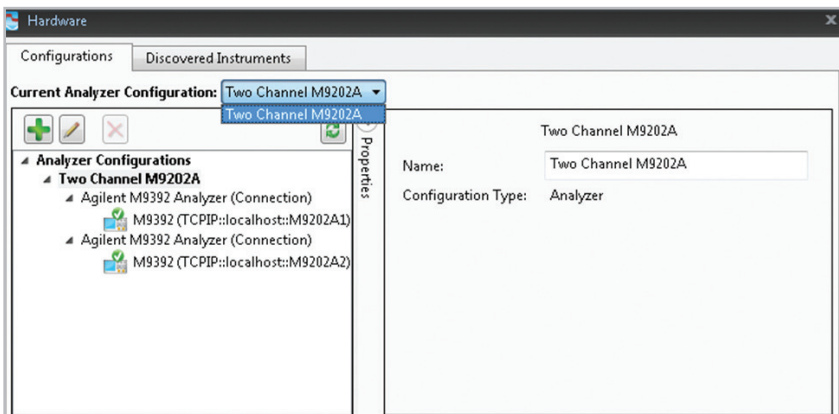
Hardware

Configurations | Discovered Instruments

Current Analyzer Configuration: Two Channel M9202A

Two Channel M9202A

Analyzer Configurations
Two Channel M9202A
Agilent M9392 Analyzer (Connection)
M9392 (TCPIP::localhost::M9202A1)
Agilent M9392 Analyzer (Connection)
M9392 (TCPIP::localhost::M9202A2)

Properties

Two Channel M9202A

Name: Two Channel M9202A

Configuration Type: Analyzer